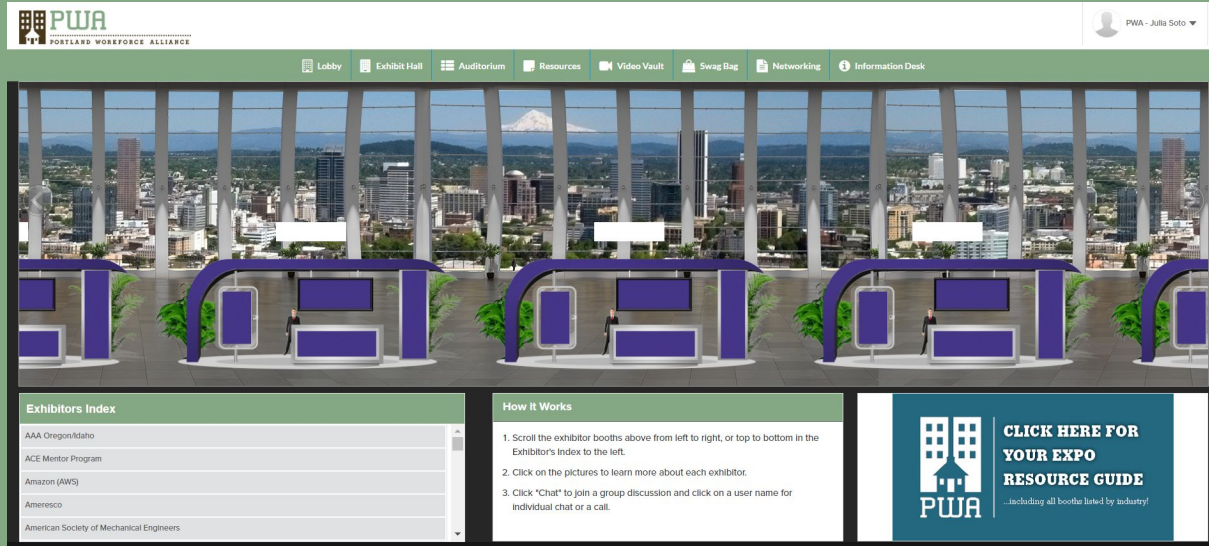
PWA
PORTLAND WORKFORCE ALLIANCE

PWA - Julia Soto

Lobby | Exhibit Hall | Auditorium | Resources | Video Vault | Swag Bag | Networking | Information Desk

Exhibitors Index

AAA Oregon/Idaho
ACE Mentor Program
Amazon (AWS)
Ameresco
American Society of Mechanical Engineers

How It Works

1. Scroll the exhibitor booths above from left to right, or top to bottom in the Exhibitor's Index to the left.

2. Click on the pictures to learn more about each exhibitor.

3. Click "Chat" to join a group discussion and click on a user name for individual chat or a call.

PWA

CLICK HERE FOR YOUR EXPO RESOURCE GUIDE

...including all booths listed by industry!